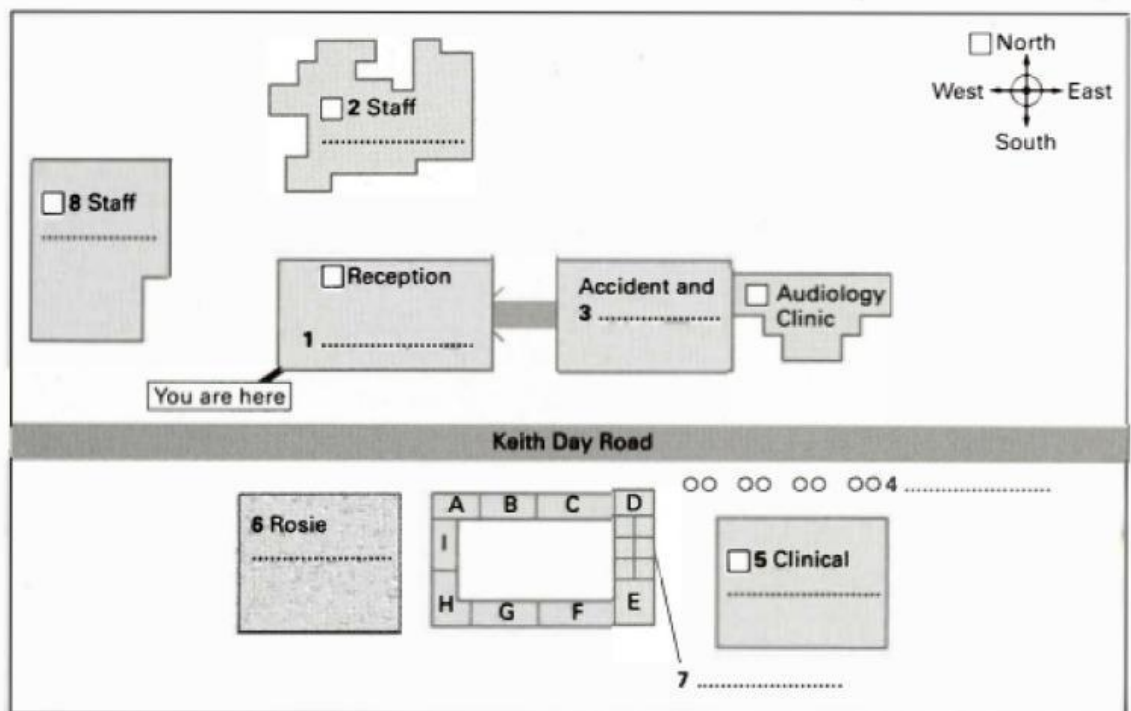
North
West
East
South

2 Staff
..................

8 Staff
..................

Reception
1 ..................

Accident and
3 ..................

Audiology Clinic

You are here

Keith Day Road

OO OO OO OO 4 ..................

6 Rosie
..................

A B C D
I
H G F E

5 Clinical
..................

7 ..................